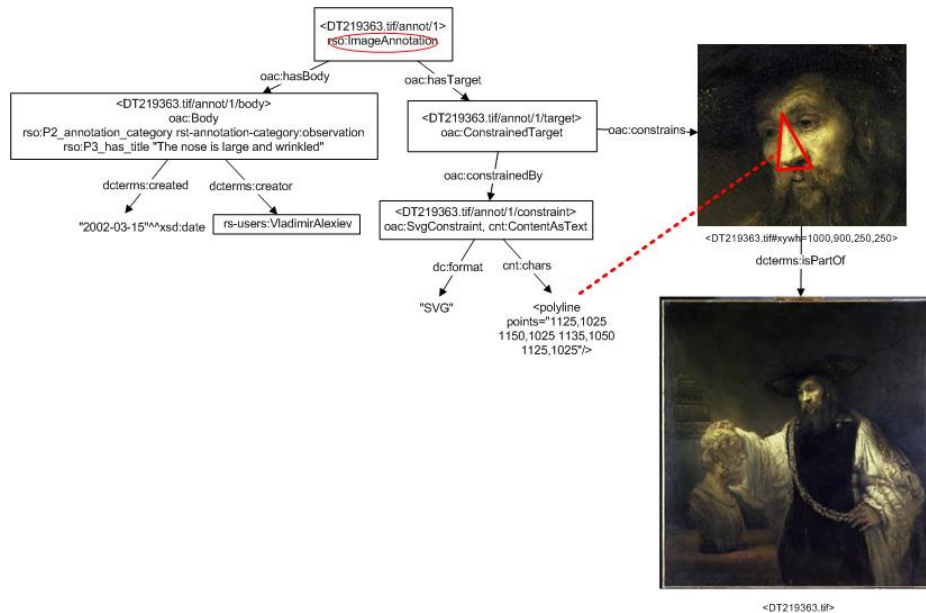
<DT219363.tif/annot/1>
rso:ImageAnnotation

oac:hasBody

oac:hasTarget

<DT219363.tif/annot/1/body>
oac:Body
rso:P2_annotation_category rst-annotation-category:observation
rso:P3_has_title "The nose is large and wrinkled"

<DT219363.tif/annot/1/target>
oac:ConstrainedTarget

oac:constrains

dcterms:created

dcterms:creator

"2002-03-15"^^xsd:date

rs-users:VladimirAlexiev

oac:constrainedBy

<DT219363.tif/annot/1/constraint>
oac:SvgConstraint, cnt:ContentAsText

dc:format

cnt:chars

"SVG"

<polyline points="1125,1025 1150,1025 1135,1050 1125,1025"/>

<DT219363.tif#xywh=1000,900,250,250>

dcterms:isPartOf

<DT219363.tif>